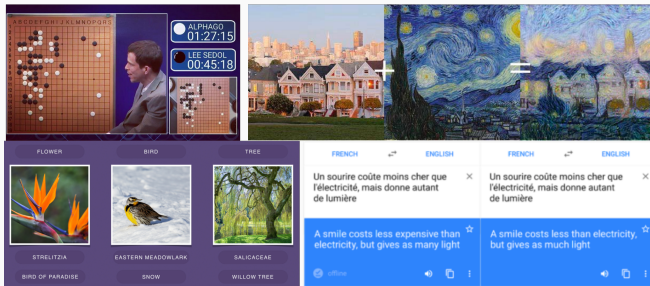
A B C D E F G H J K L M N O P Q R S T

ALPHAGO
01:27:15

LEE SEDOL
00:45:18

+

=

FLOWER

BIRD

TREE

STRELITZIA

EASTERN MEADOWLARK

SALICACEAE

BIRD OF PARADISE

SNOW

WILLOW TREE

FRENCH

ENGLISH

Un sourire coûte moins cher que l'électricité, mais donne autant de lumière

A smile costs less expensive than electricity, but gives as many light

offline

FRENCH

ENGLISH

Un sourire coûte moins cher que l'électricité, mais donne autant de lumière

A smile costs less than electricity, but gives as much light